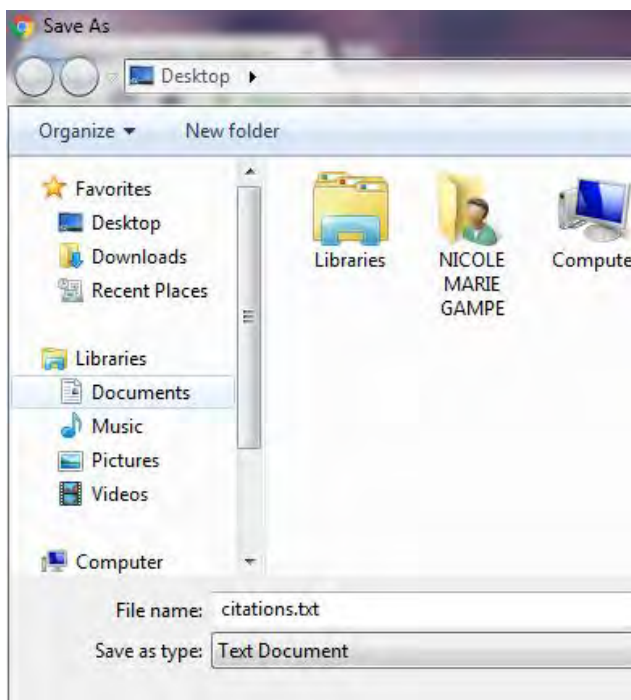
Save As

Desktop ▸

Organize ▾ New folder

Favorites
Desktop
Downloads
Recent Places

Libraries
Documents
Music
Pictures
Videos

Computer

Libraries

NICOLE MARIE GAMPE

Compute

File name: citations.txt

Save as type: Text Document